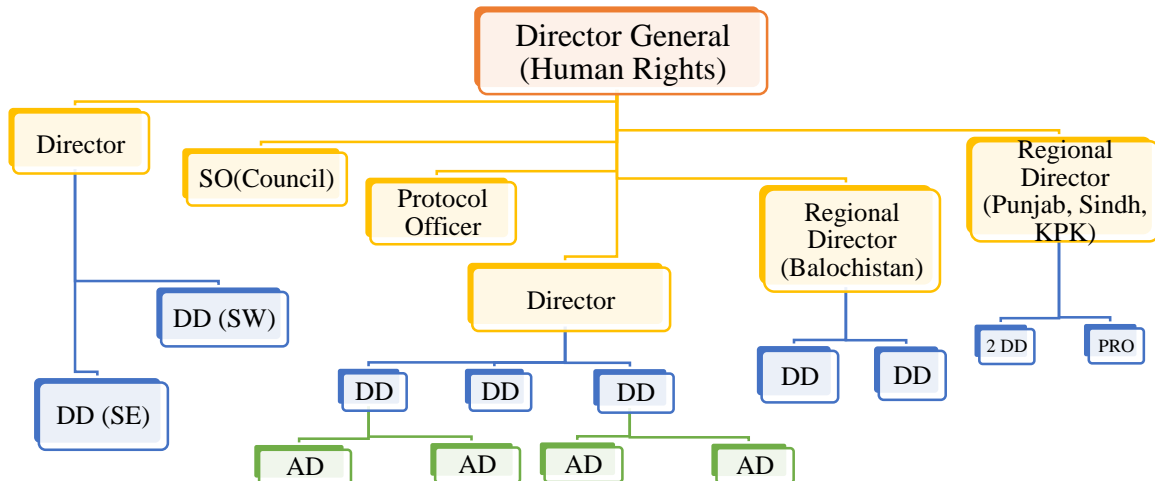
Director General (Human Rights)

Director

SO(Council)

Protocol Officer

Regional Director (Balochistan)

Regional Director (Punjab, Sindh, KPK)

DD (SW)

DD (SE)

Director

DD

DD

DD

DD

DD

2 DD

PRO

AD

AD

AD

AD